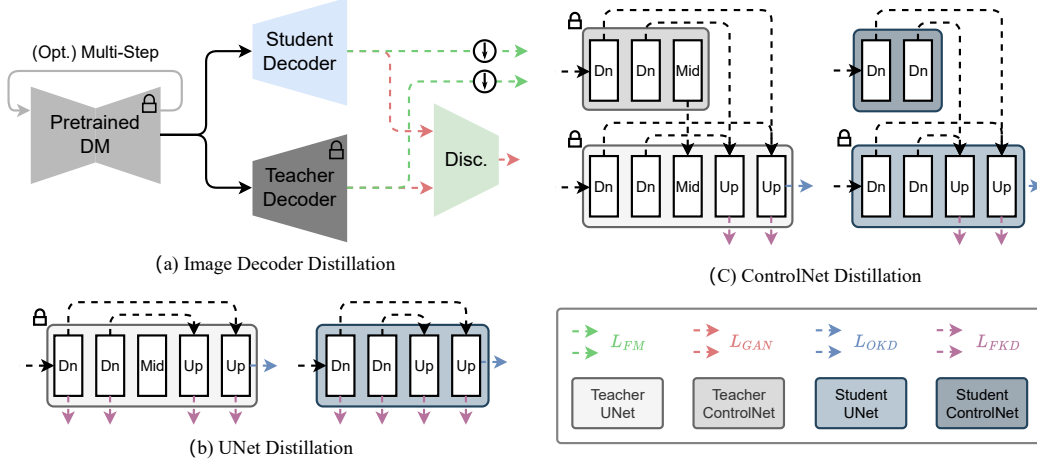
(Opt.) Multi-Step

Pretrained DM

Student Decoder

Teacher Decoder

Disc.

(a) Image Decoder Distillation

Dn Dn Mid

Dn Dn Mid Up Up

Dn Dn

Dn Dn Up Up

(C) ControlNet Distillation

Dn Dn Mid Up Up

Dn Dn Up Up

(b) UNet Distillation

$L_{FM}$ $L_{GAN}$ $L_{OKD}$ $L_{FKD}$

Teacher UNet

Teacher ControlNet

Student UNet

Student ControlNet